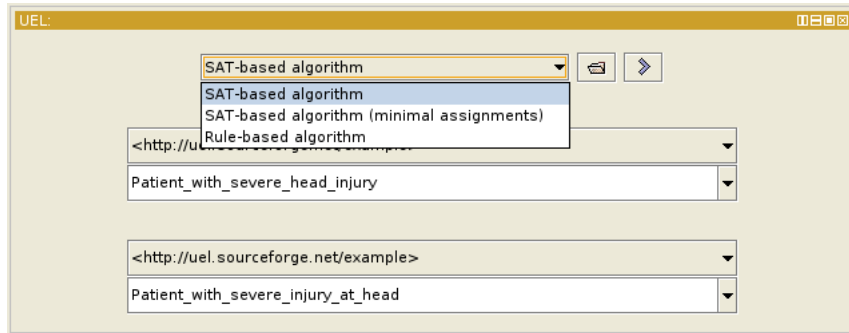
UEL:

SAT-based algorithm

SAT-based algorithm
SAT-based algorithm (minimal assignments)
Rule-based algorithm

<http://u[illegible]

Patient_with_severe_head_injury

<http://uel.sourceforge.net/example>

Patient_with_severe_injury_at_head